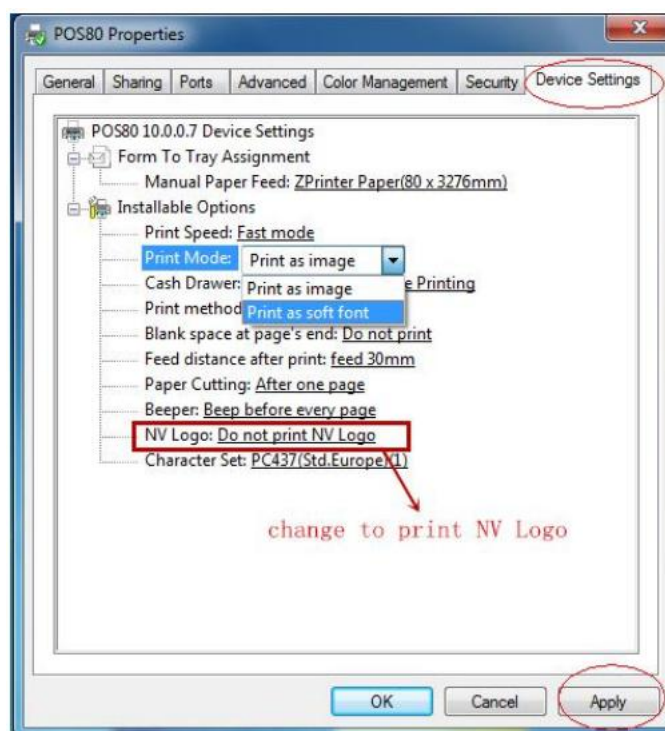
POS80 Properties

X

General | Sharing | Ports | Advanced | Color Management | Security | Device Settings

POS80 10.0.0.7 Device Settings
Form To Tray Assignment
Manual Paper Feed: ZPrinter Paper(80 x 3276mm)
Installable Options
Print Speed: Fast mode
Print Mode: Print as image
Cash Drawer: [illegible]e Printing
Print method
Print as image
Print as soft font
Blank space at page's end: Do not print
Feed distance after print: feed 30mm
Paper Cutting: After one page
Beeper: Beep before every page
NV Logo: Do not print NV Logo
Character Set: PC437(Std.Europe)(1)

change to print NV Logo

OK | Cancel | Apply